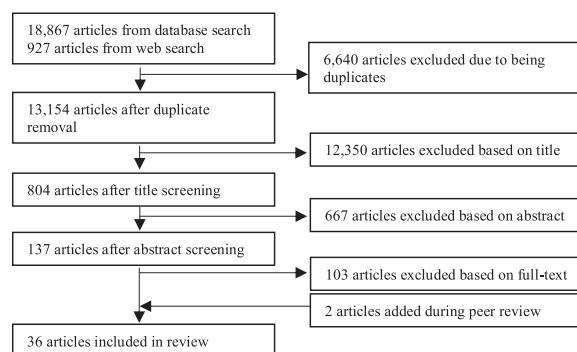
18,867 articles from database search
927 articles from web search

6,640 articles excluded due to being duplicates

13,154 articles after duplicate removal

12,350 articles excluded based on title

804 articles after title screening

667 articles excluded based on abstract

137 articles after abstract screening

103 articles excluded based on full-text

2 articles added during peer review

36 articles included in review